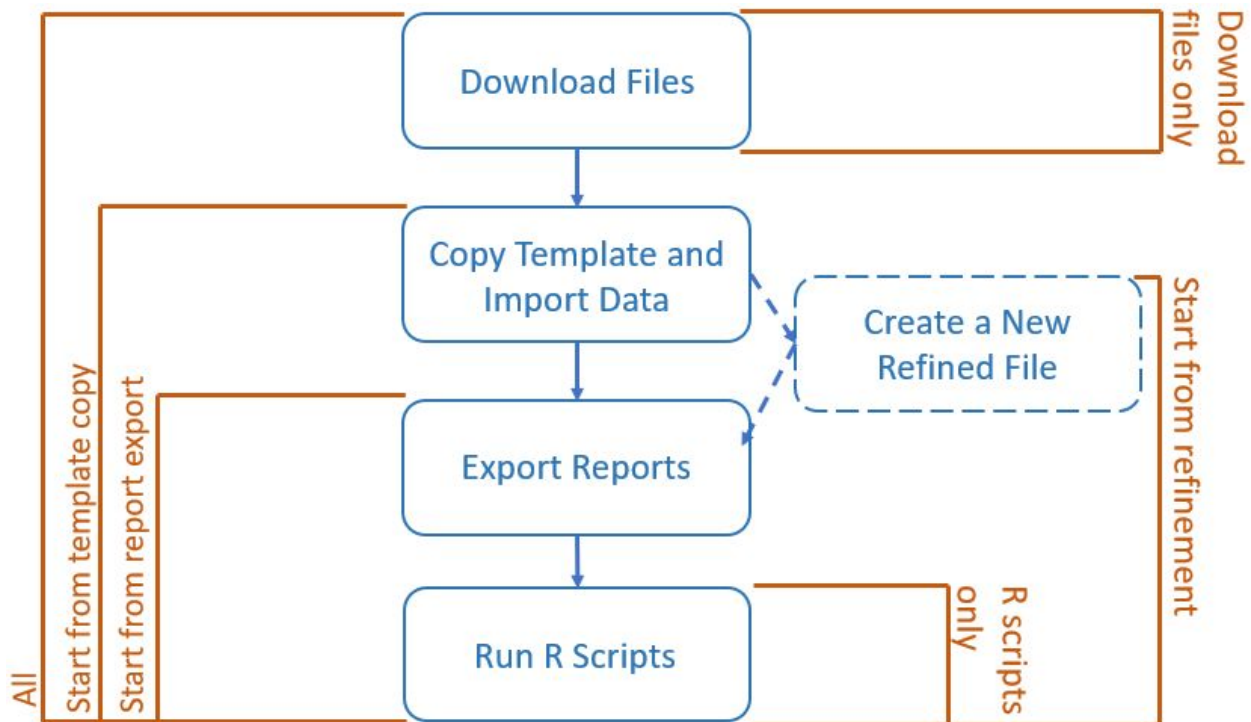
Download Files

Download files only

Copy Template and Import Data

Create a New Refined File

Start from refinement

Export Reports

Run R Scripts

R scripts only

All

Start from template copy

Start from report export